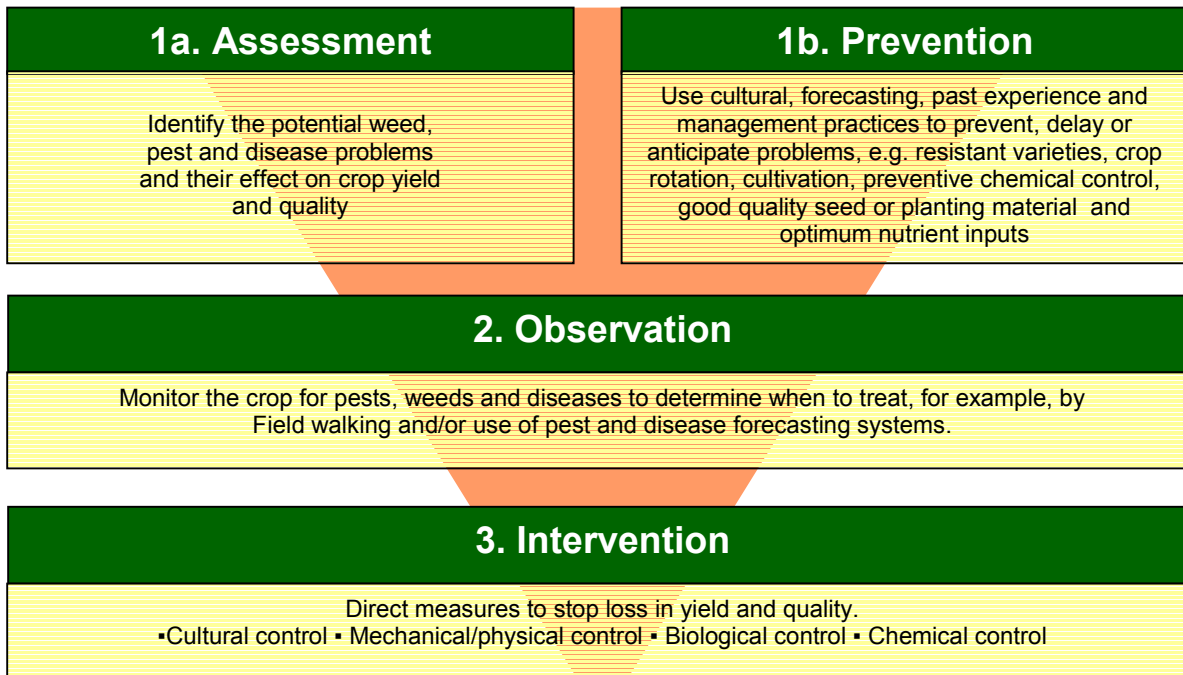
1a. Assessment

Identify the potential weed, pest and disease problems and their effect on crop yield and quality

1b. Prevention

Use cultural, forecasting, past experience and management practices to prevent, delay or anticipate problems, e.g. resistant varieties, crop rotation, cultivation, preventive chemical control, good quality seed or planting material and optimum nutrient inputs

2. Observation

Monitor the crop for pests, weeds and diseases to determine when to treat, for example, by Field walking and/or use of pest and disease forecasting systems.

3. Intervention

Direct measures to stop loss in yield and quality.
▪Cultural control ▪ Mechanical/physical control ▪ Biological control ▪ Chemical control